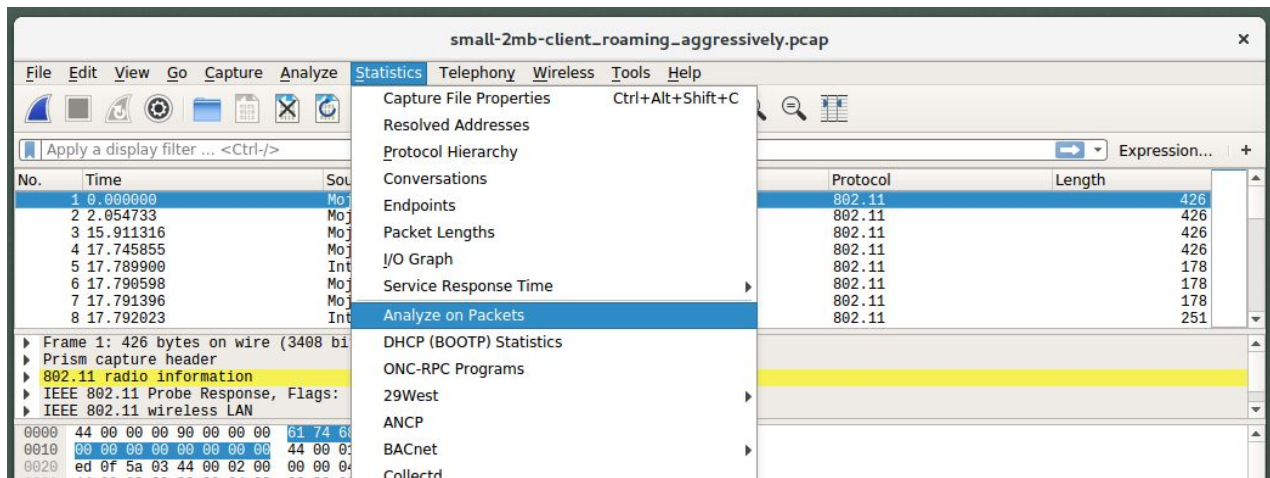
small-2mb-client_roaming_aggressively.pcap

File Edit View Go Capture Analyze Statistics Telephony Wireless Tools Help

Apply a display filter ... <Ctrl-/>

Expression... +

| No. | Time | Sou | Protocol | Length |
|---|---|---|---|---|
| 1 | 0.000000 | Moj | 802.11 | 426 |
| 2 | 2.054733 | Moj | 802.11 | 426 |
| 3 | 15.911316 | Moj | 802.11 | 426 |
| 4 | 17.745855 | Moj | 802.11 | 426 |
| 5 | 17.789900 | Int | 802.11 | 178 |
| 6 | 17.790598 | Moj | 802.11 | 178 |
| 7 | 17.791396 | Moj | 802.11 | 178 |
| 8 | 17.792023 | Int | 802.11 | 251 |

Frame 1: 426 bytes on wire (3408 bi
Prism capture header
802.11 radio information
IEEE 802.11 Probe Response, Flags:
IEEE 802.11 wireless LAN

0000 44 00 00 00 90 00 00 00 61 74 6
0010 00 00 00 00 00 00 00 00 44 00 0
0020 ed 0f 5a 03 44 00 02 00 00 00 0

Capture File Properties Ctrl+Alt+Shift+C
Resolved Addresses
Protocol Hierarchy
Conversations
Endpoints
Packet Lengths
I/O Graph
Service Response Time
Analyze on Packets
DHCP (BOOTP) Statistics
ONC-RPC Programs
29West
ANCP
BACnet
Collectd